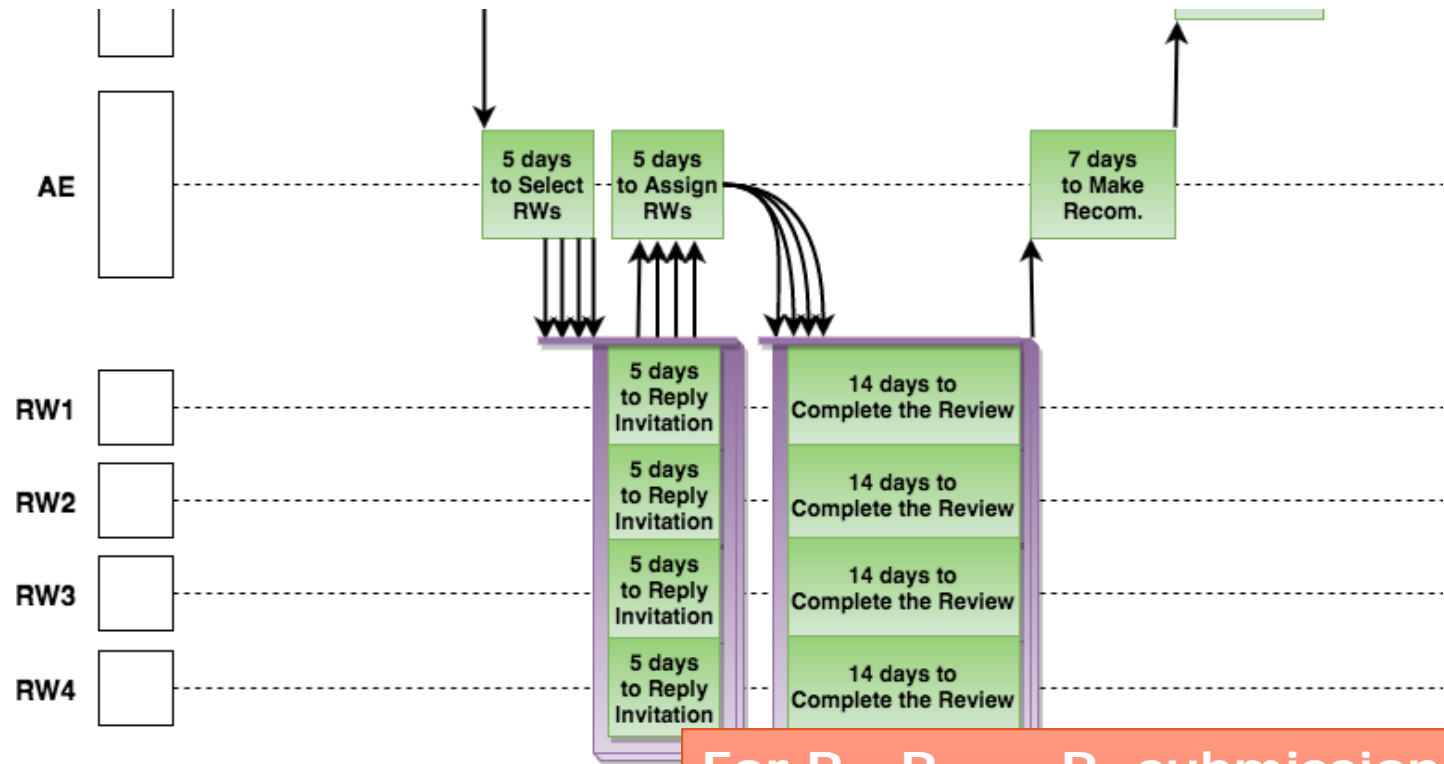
AE

5 days to Select RWs

5 days to Assign RWs

7 days to Make Recom.

RW1

RW2

RW3

RW4

5 days to Reply Invitation

5 days to Reply Invitation

5 days to Reply Invitation

5 days to Reply Invitation

14 days to Complete the Review

14 days to Complete the Review

14 days to Complete the Review

14 days to Complete the Review

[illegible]